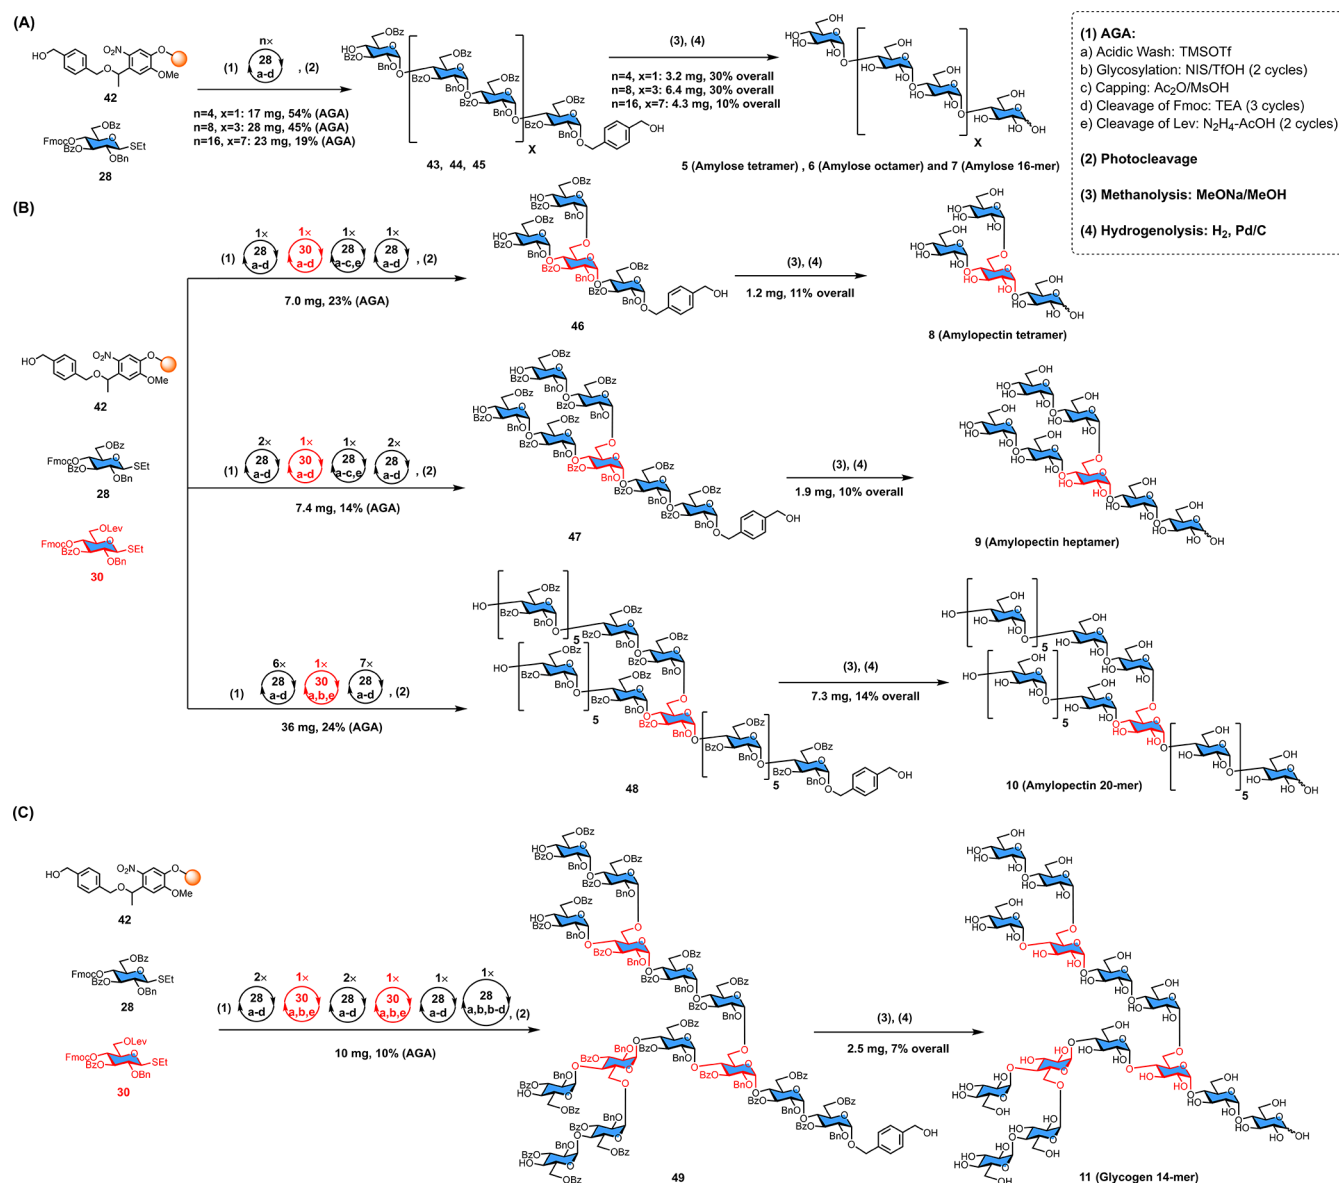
(A)

42

28

(1) n× 28 a-d , (2)

n=4, x=1: 17 mg, 54% (AGA)
n=8, x=3: 28 mg, 45% (AGA)
n=16, x=7: 23 mg, 19% (AGA)

43, 44, 45

(3), (4)

n=4, x=1: 3.2 mg, 30% overall
n=8, x=3: 6.4 mg, 30% overall
n=16, x=7: 4.3 mg, 10% overall

5 (Amylose tetramer) , 6 (Amylose octamer) and 7 (Amylose 16-mer)

(1) AGA:
a) Acidic Wash: TMSOTf
b) Glycosylation: NIS/TfOH (2 cycles)
c) Capping: $Ac_2O$/MsOH
d) Cleavage of Fmoc: TEA (3 cycles)
e) Cleavage of Lev: $N_2H_4$-AcOH (2 cycles)

(2) Photocleavage

(3) Methanolysis: MeONa/MeOH

(4) Hydrogenolysis: $H_2$, Pd/C

(B)

42

28

30

(1) 1× 28 a-d 1× 30 a-d 1× 28 a-c,e 1× 28 a-d , (2)

7.0 mg, 23% (AGA)

46

(3), (4)

1.2 mg, 11% overall

8 (Amylopectin tetramer)

(1) 2× 28 a-d 1× 30 a-d 1× 28 a-c,e 2× 28 a-d , (2)

7.4 mg, 14% (AGA)

47

(3), (4)

1.9 mg, 10% overall

9 (Amylopectin heptamer)

(1) 6× 28 a-d 1× 30 a,b,e 7× 28 a-d , (2)

36 mg, 24% (AGA)

48

(3), (4)

7.3 mg, 14% overall

10 (Amylopectin 20-mer)

(C)

42

28

30

(1) 2× 28 a-d 1× 30 a,b,e 2× 28 a-d 1× 30 a,b,e 1× 28 a-d 1× 28 a,b,b-d , (2)

10 mg, 10% (AGA)

49

(3), (4)

2.5 mg, 7% overall

11 (Glycogen 14-mer)